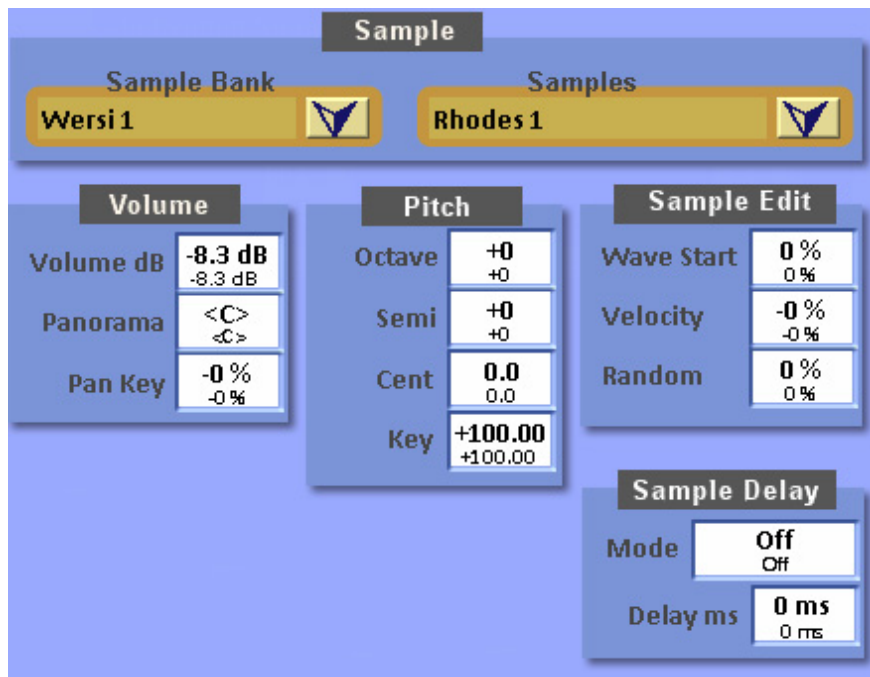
Sample

Sample Bank
Wersi 1

Samples
Rhodes 1

Volume
Volume dB -8.3 dB -8.3 dB
Panorama <C> <C>
Pan Key -0 % -0 %

Pitch
Octave +0 +0
Semi +0 +0
Cent 0.0 0.0
Key +100.00 +100.00

Sample Edit
Wave Start 0 % 0 %
Velocity -0 % -0 %
Random 0 % 0 %

Sample Delay
Mode Off Off
Delay ms 0 ms 0 ms